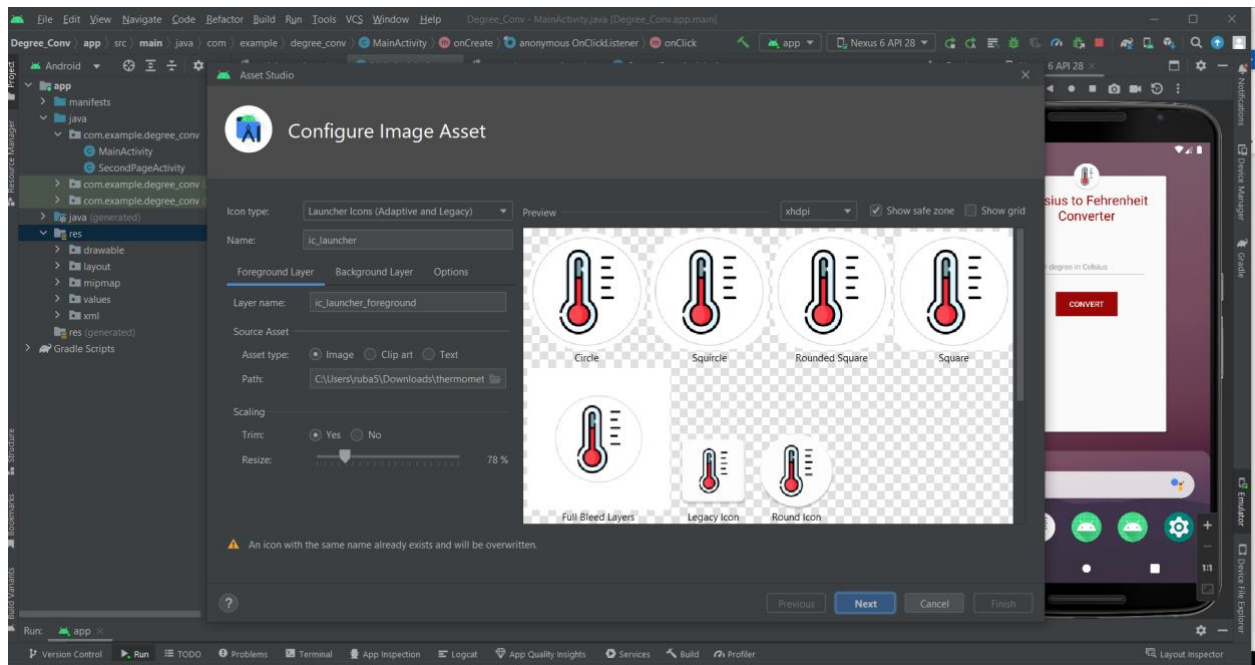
File Edit View Navigate Code Refactor Build Run Tools VCS Window Help Degree_Conv - MainActivity.java [Degree_Conv.app.main]

Degree_Conv app src main java com example degree_conv MainActivity onCreate anonymous OnClickListener onClick app Nexus 6 API 28

Android
app
manifests
java
com.example.degree_conv
MainActivity
SecondPageActivity
com.example.degree_conv
com.example.degree_conv
java (generated)
res
drawable
layout
mipmap
values
xml
res (generated)
Gradle Scripts

Asset Studio

Configure Image Asset

Icon type: Launcher Icons (Adaptive and Legacy)
Name: ic_launcher
Foreground Layer Background Layer Options
Layer name: ic_launcher_foreground
Source Asset
Asset type: Image Clip art Text
Path: C:\Users\ruba5\Downloads\thermomet
Scaling
Trim: Yes No
Resize: 78 %

Preview xhdpi Show safe zone Show grid

Circle Squircle Rounded Square Square
Full Bleed Layers Legacy Icon Round Icon

An icon with the same name already exists and will be overwritten.

Previous Next Cancel Finish

6 API 28

sius to Fehrenheit Converter
degree in Celsius
CONVERT

Run: app

Version Control Run TODO Problems Terminal App Inspection Logcat App Quality Insights Services Build Profiler Layout Inspector

Project Resource Manager Structure Bookmarks Build Variants Notifications Device Manager Gradle Emulator Device File Explorer